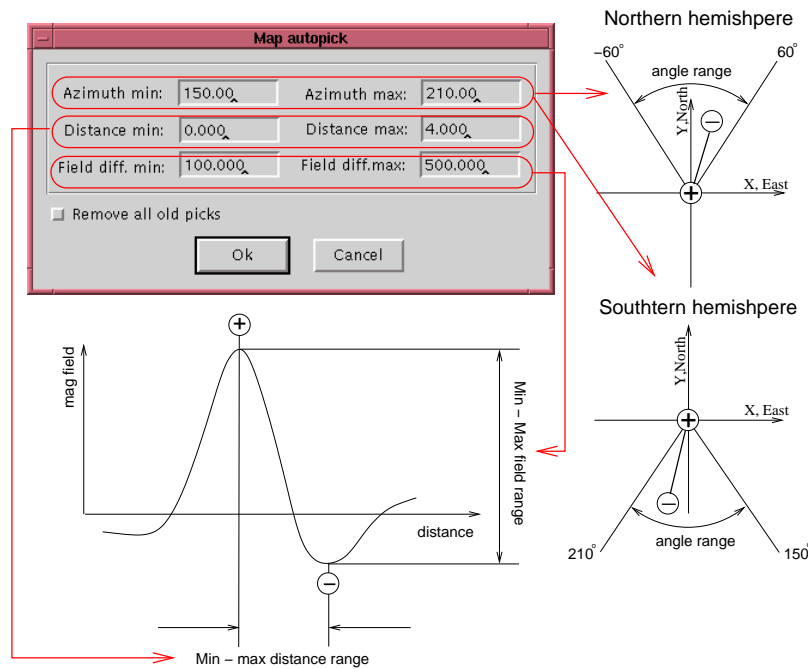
Map autopick

Azimuth min: 150.00

Azimuth max: 210.00

Distance min: 0.000

Distance max: 4.000

Field diff. min: 100.000

Field diff.max: 500.000

Remove all old picks

Ok

Cancel

Northern hemishpere

$-60^{\circ}$

$60^{\circ}$

angle range

Y, North

X, East

Southtern hemishpere

Y, North

X, East

$210^{\circ}$

angle range

$150^{\circ}$

mag field

distance

Min – Max field range

Min – max distance range